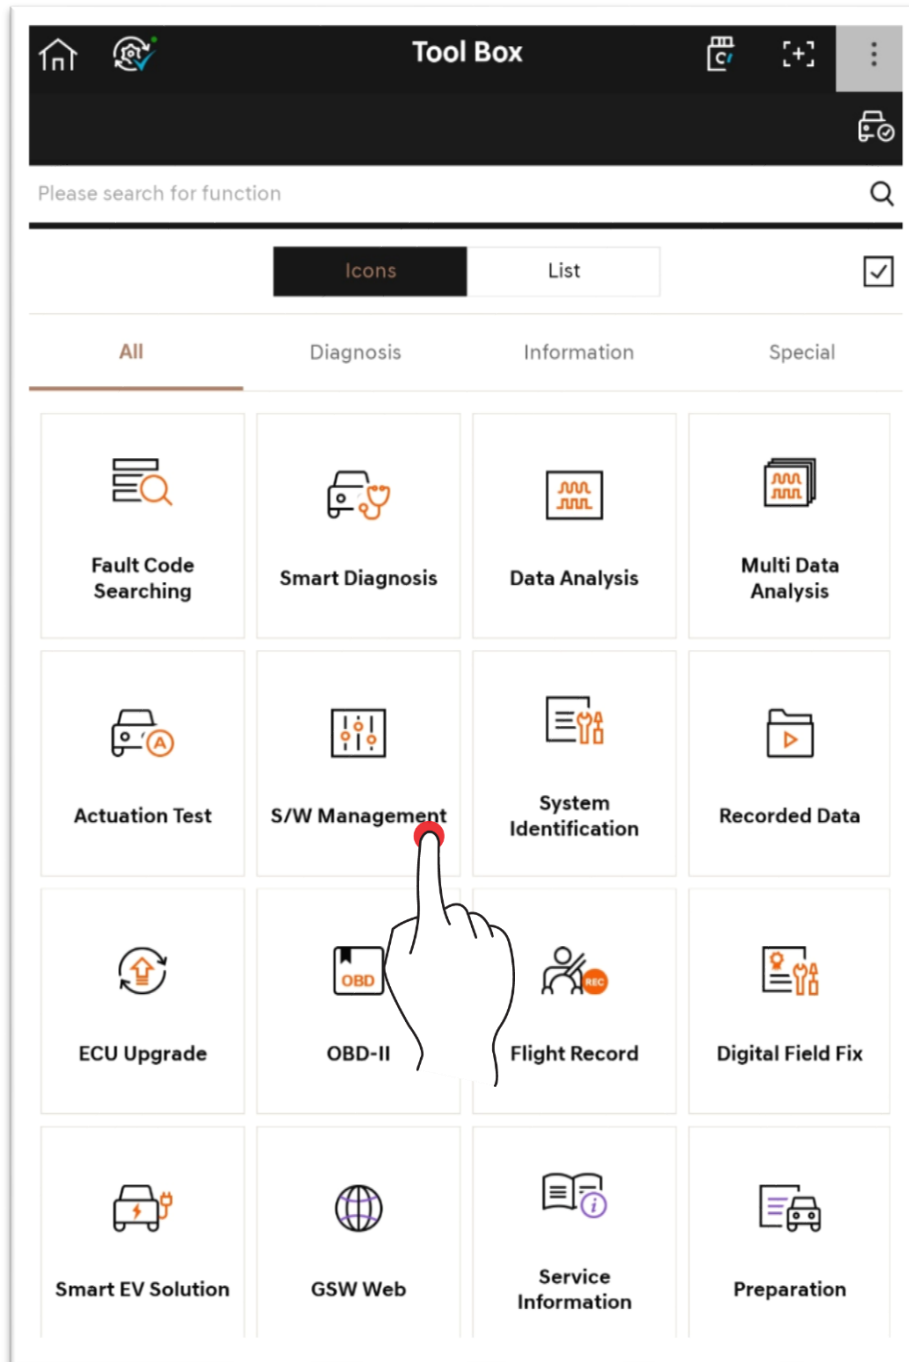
Tool Box

Please search for function

Icons
List

All
Diagnosis
Information
Special

Fault Code Searching
Smart Diagnosis
Data Analysis
Multi Data Analysis

Actuation Test
S/W Management
System Identification
Recorded Data

ECU Upgrade
OBD
OBD-II
REC
Flight Record
Digital Field Fix

Smart EV Solution
GSW Web
Service Information
Preparation